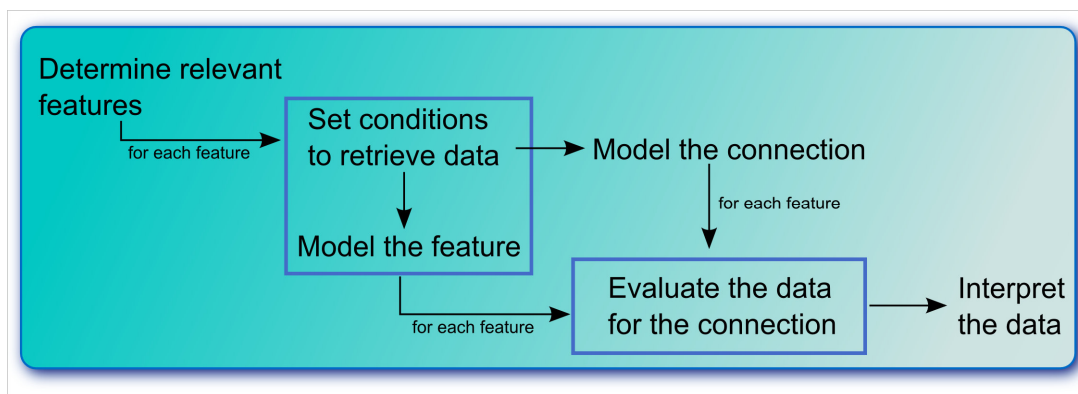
Determine relevant features

for each feature

Set conditions to retrieve data

Model the feature

Model the connection

for each feature

for each feature

Evaluate the data for the connection

Interpret the data